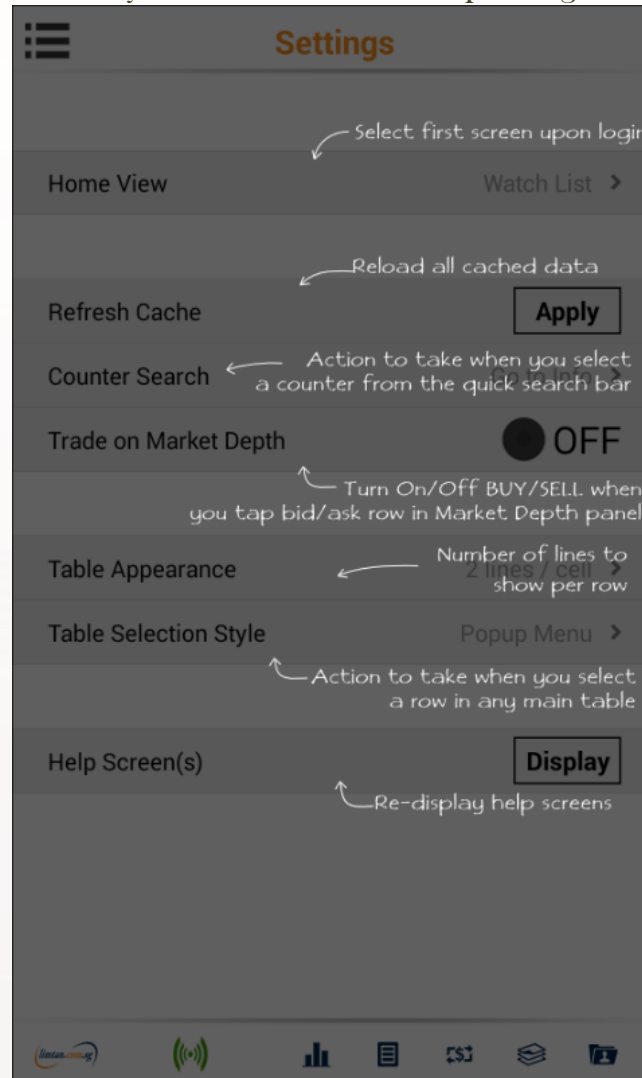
Settings

Select first screen upon login

Home View

Watch List >

Reload all cached data

Refresh Cache

Apply

Counter Search

Action to take when you select a counter from the quick search bar

Go to Info >

Trade on Market Depth

OFF

Turn On/Off BUY/SELL when you tap bid/ask row in Market Depth panel

Table Appearance

Number of lines to show per row

2 lines / cell >

Table Selection Style

Popup Menu >

Action to take when you select a row in any main table

Help Screen(s)

Display

Re-display help screens